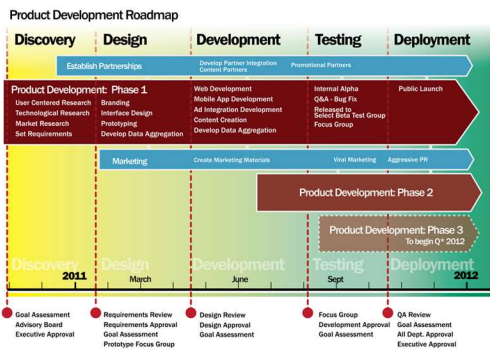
Product Development Roadmap

Discovery
Design
Development
Testing
Deployment

Establish Partnerships
Develop Partner Integration
Content Partners
Promotional Partners

Product Development: Phase 1
User Centered Research
Technological Research
Market Research
Set Requirements
Branding
Interface Design
Prototyping
Develop Data Aggregation
Web Development
Mobile App Development
Ad Integration Development
Content Creation
Develop Data Aggregation
Internal Alpha
Q&A - Bug Fix
Released to Select Beta Test Group
Focus Group
Public Launch

Marketing
Create Marketing Materials
Viral Marketing
Aggressive PR

Product Development: Phase 2

Product Development: Phase 3
To begin Q* 2012

Discovery
2011
Design
March
Development
June
Testing
Sept
Deployment
2012

Goal Assessment
Advisory Board
Executive Approval

Requirements Review
Requirements Approval
Goal Assessment
Prototype Focus Group

Design Review
Design Approval
Goal Assessment

Focus Group
Development Approval
Goal Assessment

QA Review
Goal Assessment
All Dept. Approval
Executive Approval